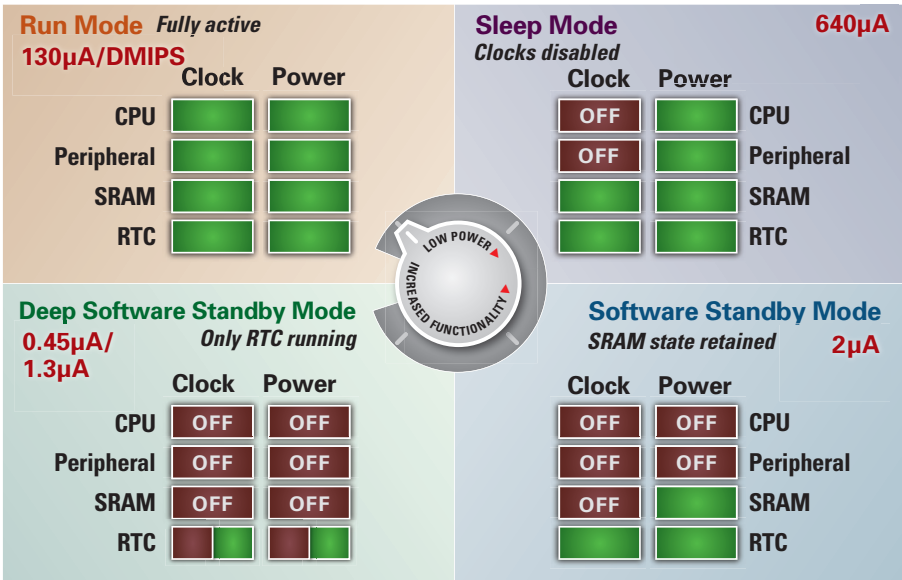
Run Mode Fully active
130µA/DMIPS

| | Clock | Power |
|---|---|---|
| CPU | | |
| Peripheral | | |
| SRAM | | |
| RTC | | |

Sleep Mode 640µA
Clocks disabled

| Clock | Power | |
|---|---|---|
| OFF | | CPU |
| OFF | | Peripheral |
| | | SRAM |
| | | RTC |

LOW POWER
INCREASED FUNCTIONALITY

Deep Software Standby Mode
0.45µA/ 1.3µA
Only RTC running

| | Clock | Power |
|---|---|---|
| CPU | OFF | OFF |
| Peripheral | OFF | OFF |
| SRAM | OFF | OFF |
| RTC | | |

Software Standby Mode
SRAM state retained 2µA

| Clock | Power | |
|---|---|---|
| OFF | OFF | CPU |
| OFF | OFF | Peripheral |
| OFF | | SRAM |
| | | RTC |